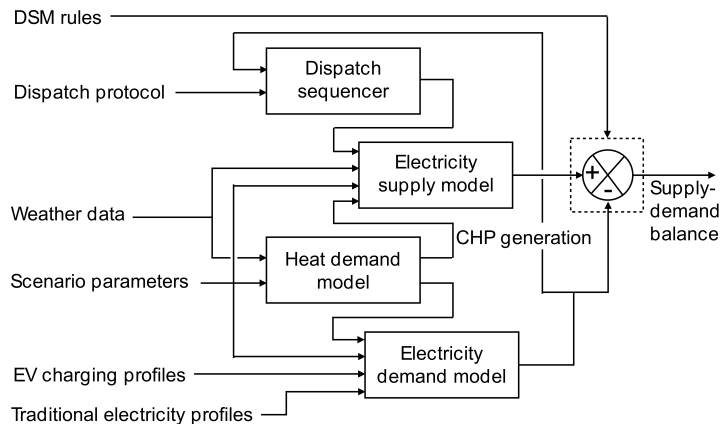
DSM rules

Dispatch protocol

Dispatch sequencer

Electricity supply model

Weather data

Heat demand model

CHP generation

Scenario parameters

Electricity demand model

EV charging profiles

Traditional electricity profiles

+

-

Supply-demand balance